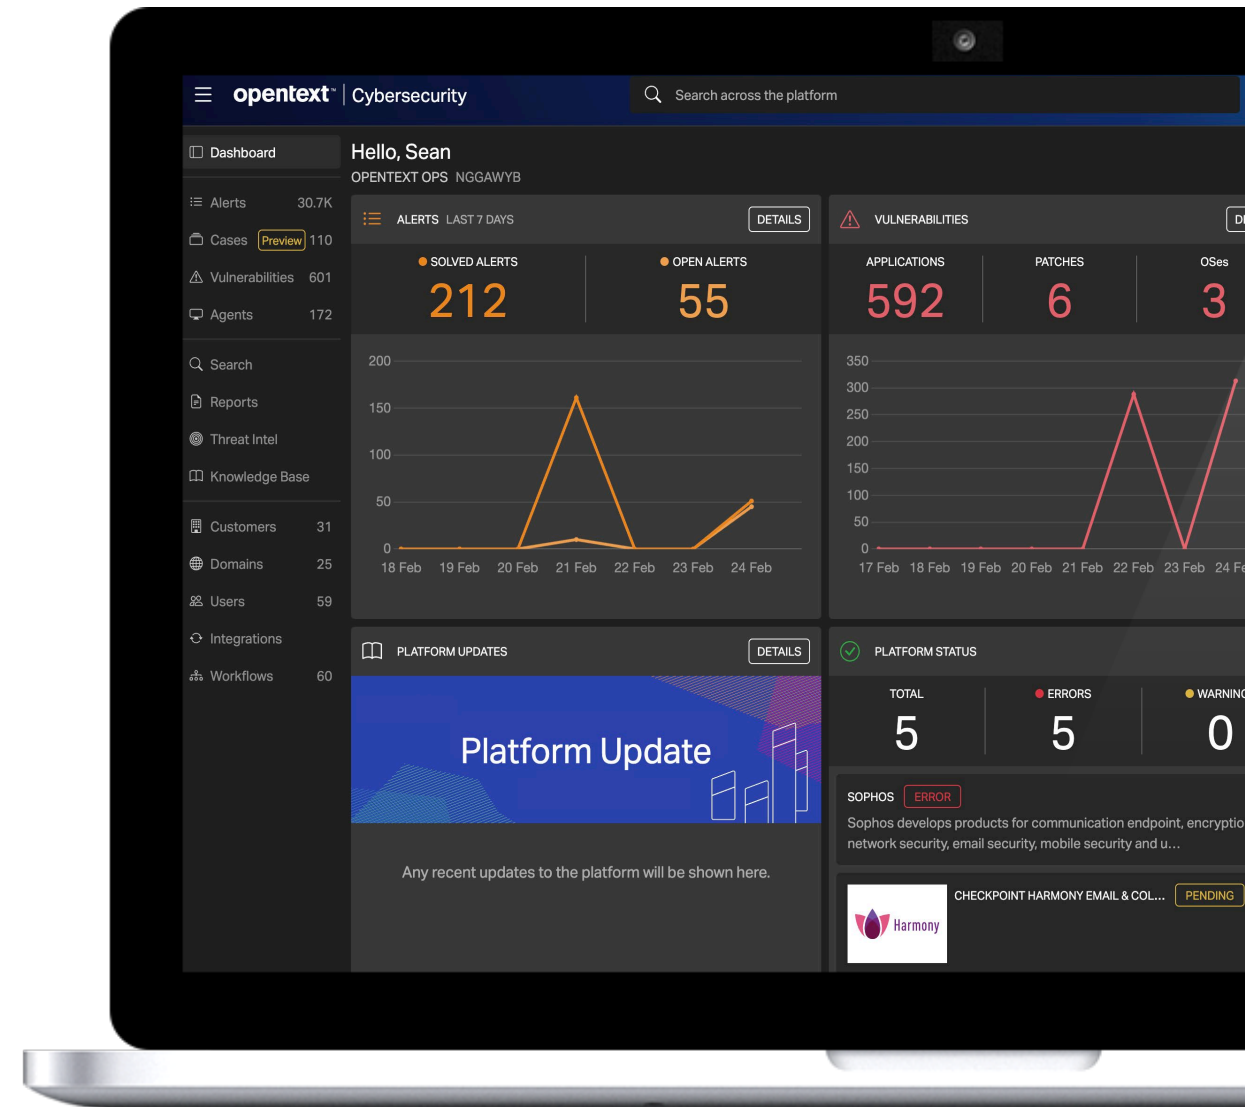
opentext™ | Cybersecurity

Search across the platform

Dashboard

Alerts 30.7K
Cases Preview 110
Vulnerabilities 601
Agents 172

Search
Reports
Threat Intel
Knowledge Base

Customers 31
Domains 25
Users 59
Integrations
Workflows 60

Hello, Sean
OPENTEXT OPS NGGAWYB

ALERTS LAST 7 DAYS DETAILS

SOLVED ALERTS
212

OPEN ALERTS
55

200
150
100
50
0
18 Feb 19 Feb 20 Feb 21 Feb 22 Feb 23 Feb 24 Feb

VULNERABILITIES DI

APPLICATIONS
592

PATCHES
6

OSes
3

350
300
250
200
150
100
50
0
17 Feb 18 Feb 19 Feb 20 Feb 21 Feb 22 Feb 23 Feb 24 Fe

PLATFORM UPDATES DETAILS

Platform Update

Any recent updates to the platform will be shown here.

PLATFORM STATUS

TOTAL
5

ERRORS
5

WARNING
0

SOPHOS ERROR
Sophos develops products for communication endpoint, encryptio network security, email security, mobile security and u…

Harmony
CHECKPOINT HARMONY EMAIL & COL… PENDING